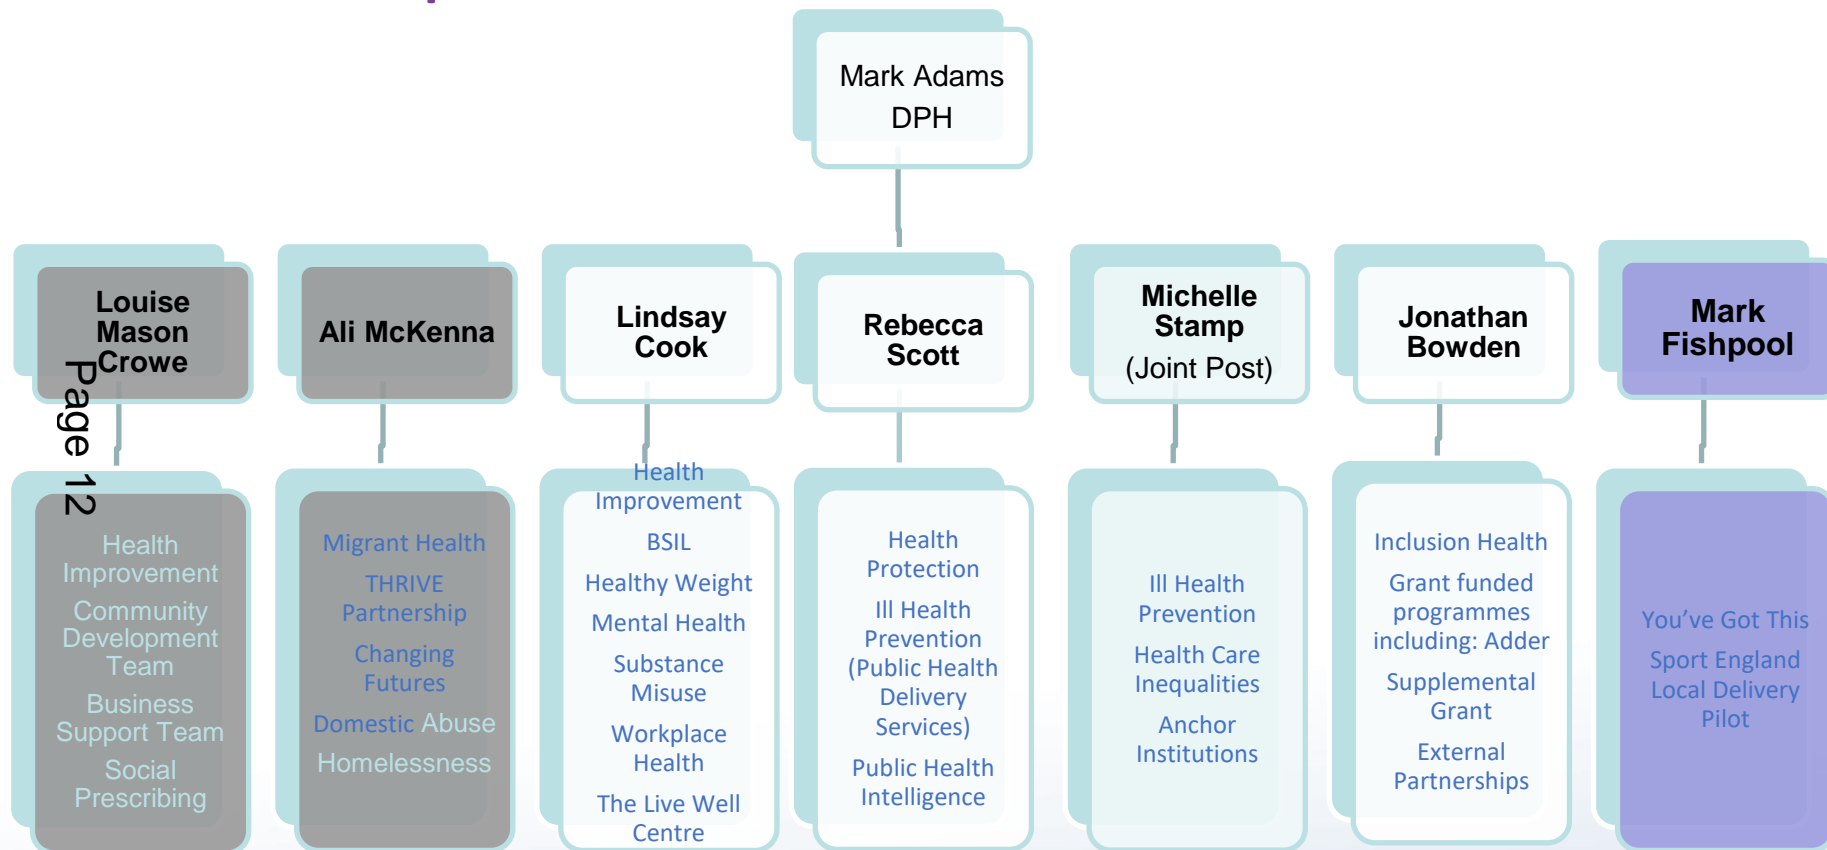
Mark Adams
DPH

Louise Mason Crowe

Page 12

Health Improvement
Community Development Team
Business Support Team
Social Prescribing

Ali McKenna

Migrant Health
THRIVE Partnership
Changing Futures
Domestic Abuse
Homelessness

Lindsay Cook

Health Improvement
BSIL
Healthy Weight
Mental Health
Substance Misuse
Workplace Health
The Live Well Centre

Rebecca Scott

Health Protection
Ill Health Prevention (Public Health Delivery Services)
Public Health Intelligence

Michelle Stamp (Joint Post)

Ill Health Prevention
Health Care Inequalities
Anchor Institutions

Jonathan Bowden

Inclusion Health
Grant funded programmes including: Adder
Supplemental Grant
External Partnerships

Mark Fishpool

You’ve Got This
Sport England Local Delivery Pilot